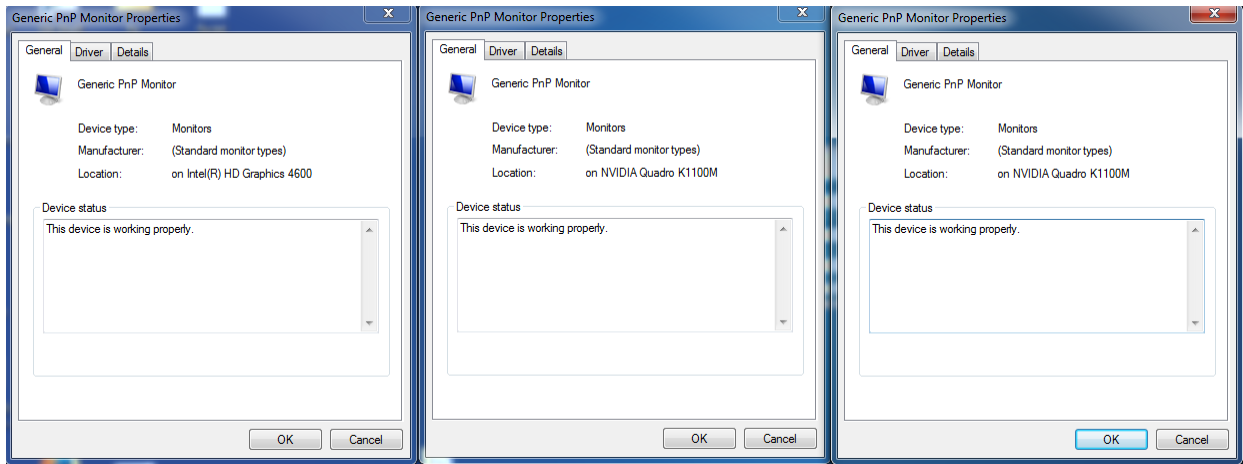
Generic PnP Monitor Properties

General | Driver | Details

Generic PnP Monitor

Device type: Monitors
Manufacturer: (Standard monitor types)
Location: on Intel(R) HD Graphics 4600

Device status
This device is working properly.

OK | Cancel

Generic PnP Monitor Properties

General | Driver | Details

Generic PnP Monitor

Device type: Monitors
Manufacturer: (Standard monitor types)
Location: on NVIDIA Quadro K1100M

Device status
This device is working properly.

OK | Cancel

Generic PnP Monitor Properties

General | Driver | Details

Generic PnP Monitor

Device type: Monitors
Manufacturer: (Standard monitor types)
Location: on NVIDIA Quadro K1100M

Device status
This device is working properly.

OK | Cancel